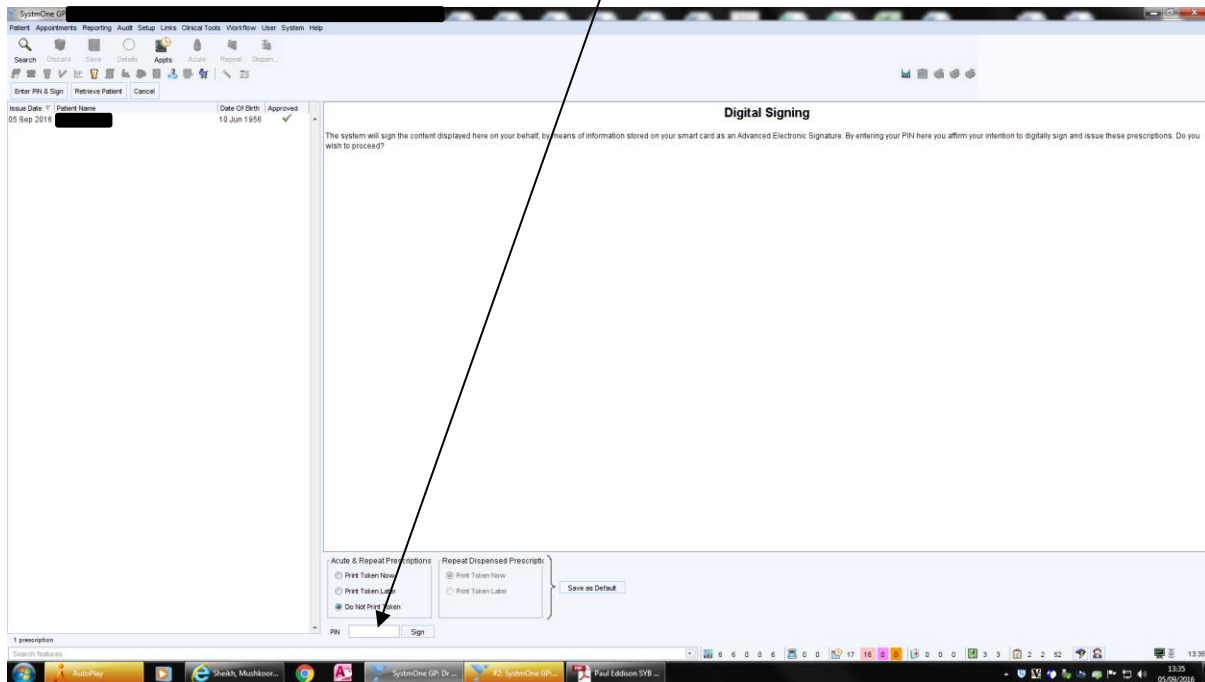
SystmOne GP

Patient Appointments Reporting Audit Setup Links Clinical Tools Workflow User System Help

Search Discard Save Details Appts Acute Repeat Dispen...

Enter PIN & Sign Retrieve Patient Cancel

| Issue Date | Patient Name | Date Of Birth | Approved |
|---|---|---|---|
| 05 Sep 2016 | | 10 Jun 1956 | ✓ |

Digital Signing

The system will sign the content displayed here on your behalf, by means of information stored on your smart card as an Advanced Electronic Signature. By entering your PIN here you affirm your intention to digitally sign and issue these prescriptions. Do you wish to proceed?

Acute & Repeat Prescriptions
Print Token Now
Print Token Later
Do Not Print Token

Repeat Dispensed Prescriptic
Print Token Now
Print Token Later

Save as Default

PIN Sign

1 prescription

Search features

6 6 0 0 6 0 0 17 16 0 0 0 0 0 3 3 2 2 52

13:35

AutoPlay Sheikh, Mushkoor... SystmOne GP: Dr ... #2: SystmOne GP:... Paul Eddison SYB ...

13:35
05/09/2016